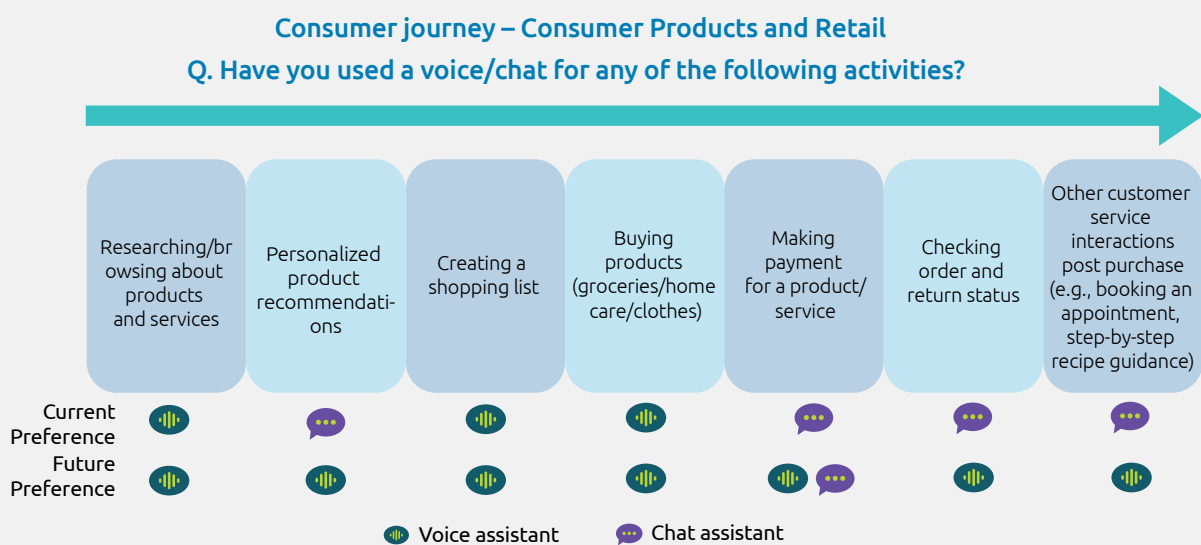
Consumer journey – Consumer Products and Retail

Q. Have you used a voice/chat for any of the following activities?

Researching/browsing about products and services

Personalized product recommendations

Creating a shopping list

Buying products (groceries/home care/clothes)

Making payment for a product/ service

Checking order and return status

Other customer service interactions post purchase (e.g., booking an appointment, step-by-step recipe guidance)

Current Preference

Future Preference

Voice assistant

Chat assistant